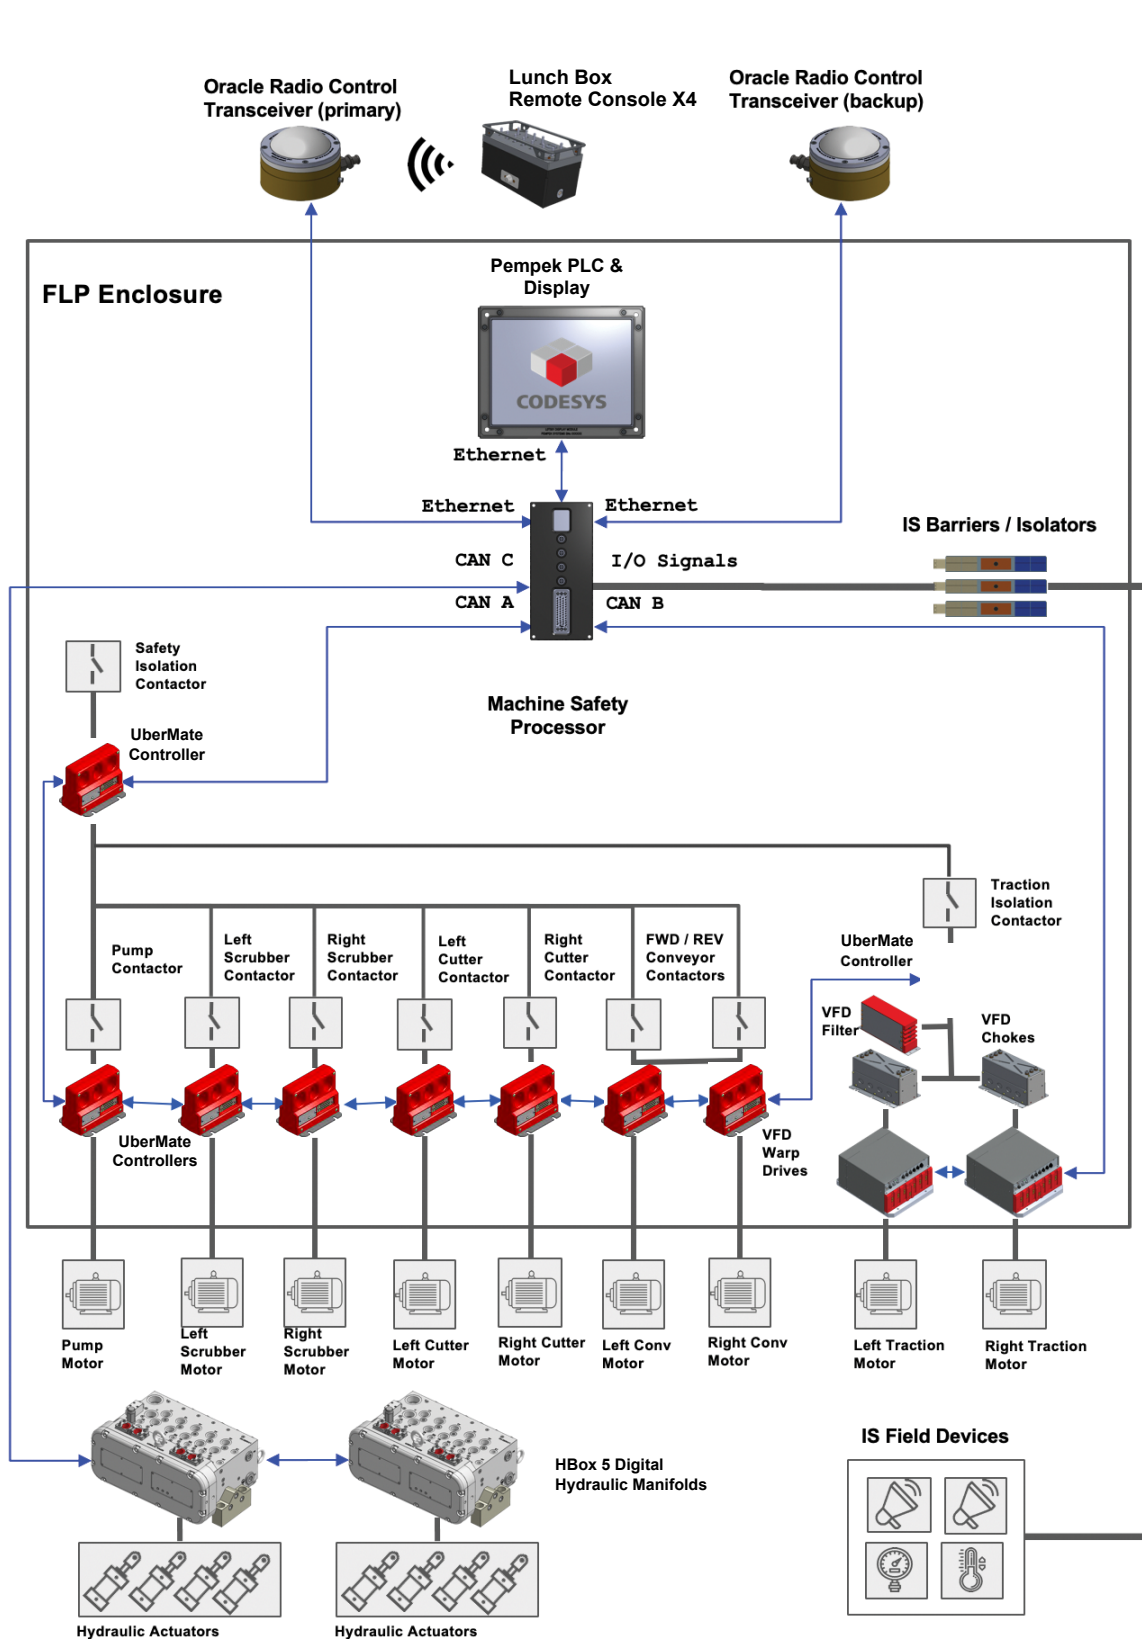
Oracle Radio Control Transceiver (primary)

Lunch Box Remote Console X4

Oracle Radio Control Transceiver (backup)

FLP Enclosure

Pempek PLC & Display

CODESYS

Ethernet

Ethernet

Ethernet

IS Barriers / Isolators

CAN C

I/O Signals

CAN A

CAN B

Safety Isolation Contactor

UberMate Controller

Machine Safety Processor

Traction Isolation Contactor

Pump Contactor

Left Scrubber Contactor

Right Scrubber Contactor

Left Cutter Contactor

Right Cutter Contactor

FWD / REV Conveyor Contactors

UberMate Controller

VFD Filter

VFD Chokes

UberMate Controllers

VFD Warp Drives

Pump Motor

Left Scrubber Motor

Right Scrubber Motor

Left Cutter Motor

Right Cutter Motor

Left Conv Motor

Right Conv Motor

Left Traction Motor

Right Traction Motor

HBox 5 Digital Hydraulic Manifolds

IS Field Devices

Hydraulic Actuators

Hydraulic Actuators